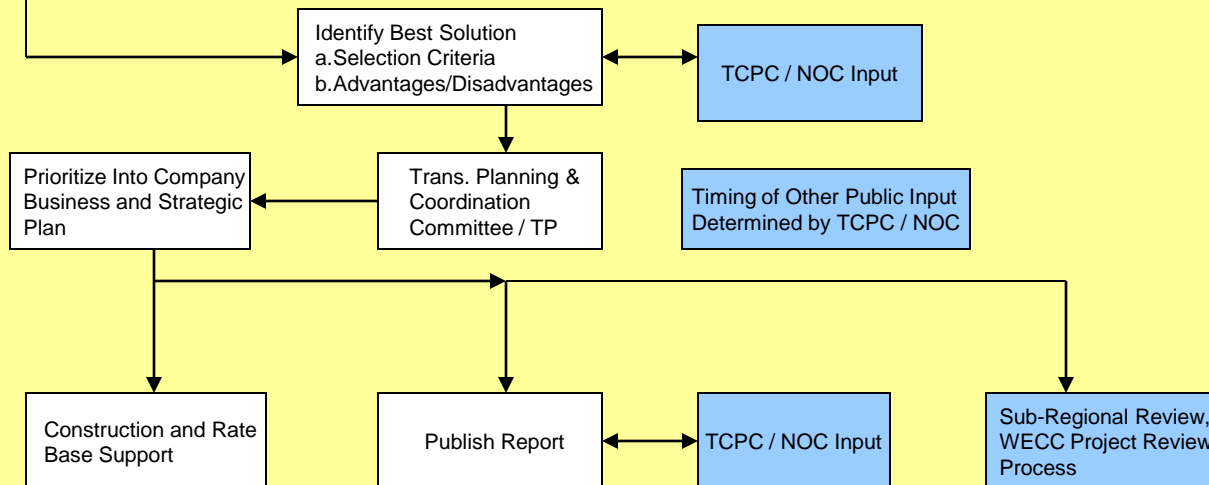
Identify Best Solution
a.Selection Criteria
b.Advantages/Disadvantages

TCPC / NOC Input

Prioritize Into Company Business and Strategic Plan

Trans. Planning & Coordination Committee / TP

Timing of Other Public Input Determined by TCPC / NOC

Construction and Rate Base Support

Publish Report

TCPC / NOC Input

Sub-Regional Review, WECC Project Review Process